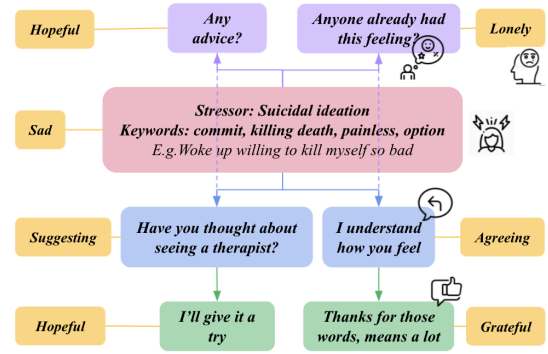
Hopeful

Any advice?

Anyone already had this feeling?

Lonely

Sad

Stressor: Suicidal ideation
Keywords: commit, killing death, painless, option
E.g.Woke up willing to kill myself so bad

Suggesting

Have you thought about seeing a therapist?

I understand how you feel

Agreeing

Hopeful

I'll give it a try

Thanks for those words, means a lot

Grateful